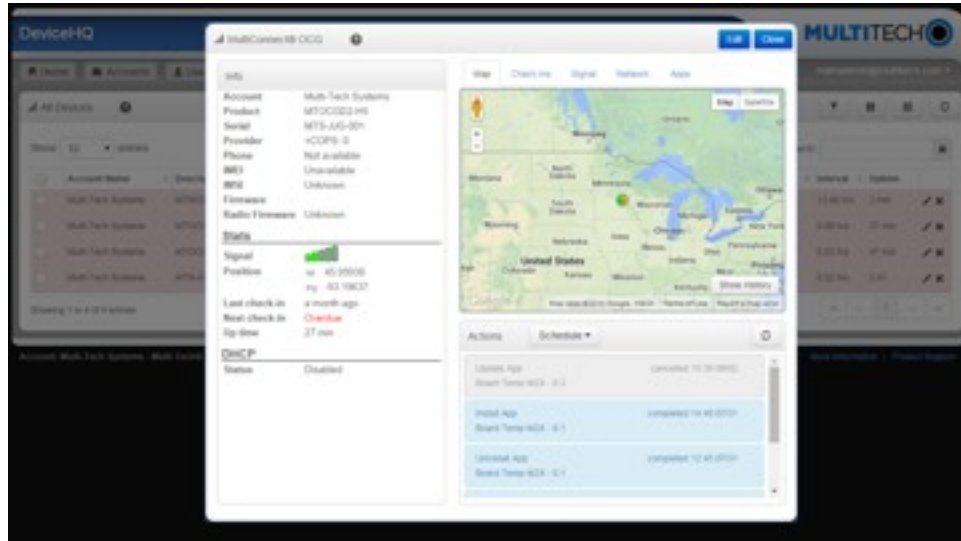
DeviceHQ

MULTITECH

MultiConnect OCG

Edit Close

Info

Account Multi-Tech Systems
Product MTOCGD2-H5
Serial MTS-JJG-001
Provider +COPS: 0
Phone Not available
IMEI Unavailable
IMSI Unknown
Firmware
Radio Firmware Unknown

Stats

Signal
Position lat: 45.20000
lng: -93.19837
Last check-in a month ago
Next check-in Overdue
Up time 27 min

DHCP

Status Disabled

Map Check-ins Signal Network Apps

Map Satellite

United States

Show History

Actions Schedule ▾

Update App
Board Temp M24 - 0.1
cancelled

Install App
Board Temp M24 - 0.1
completed

Uninstall App
Board Temp M24 - 0.1
completed

All Devices

Show 10 entries

Account Name

Multi-Tech Systems
Multi-Tech Systems
Multi-Tech Systems
Multi-Tech Systems

Showing 1 to 4 of 4 entries

Account: Multi-Tech Systems

More Information | Product Support